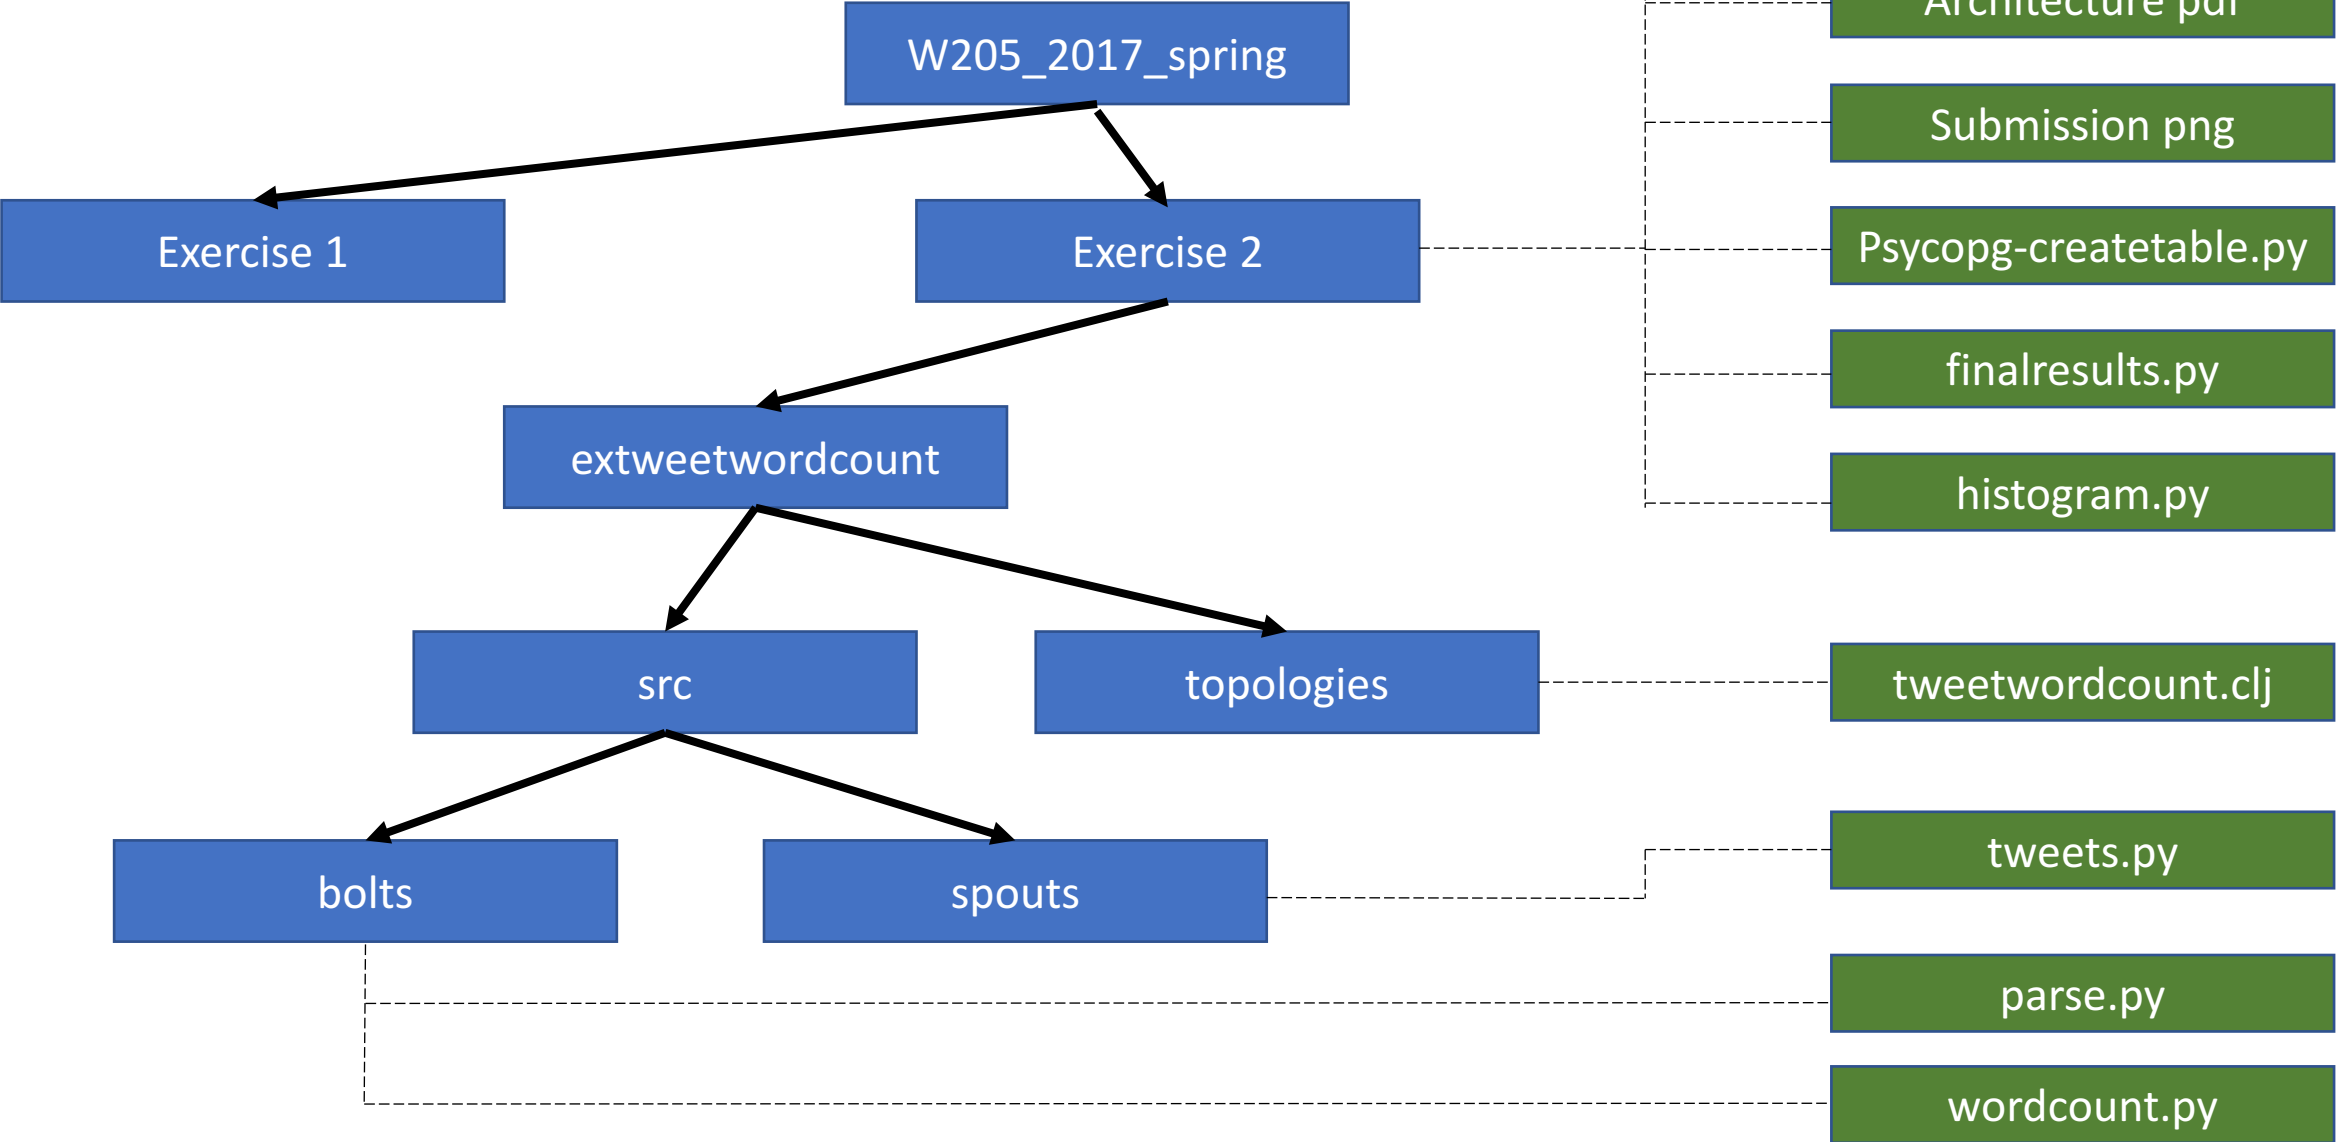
W205_2017_spring

Exercise 1

Exercise 2

Architecture pdf

Submission png

Psycopg-createtable.py

finalresults.py

histogram.py

extweetwordcount

src

topologies

tweetwordcount.clj

bolts

spouts

tweets.py

parse.py

wordcount.py